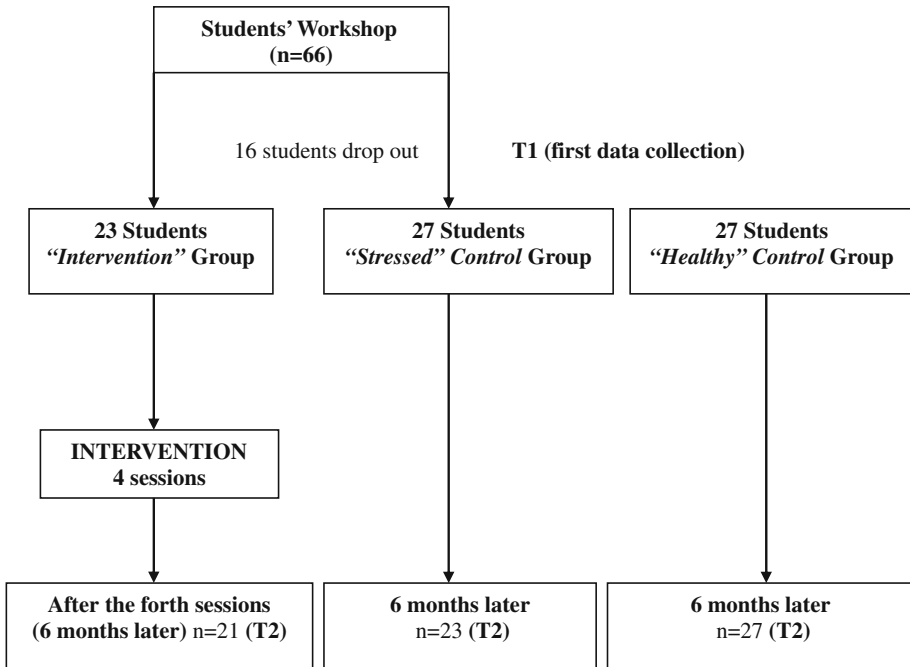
Students' Workshop
(n=66)

16 students drop out

T1 (first data collection)

23 Students
"Intervention" Group

27 Students
"Stressed" Control Group

27 Students
"Healthy" Control Group

INTERVENTION
4 sessions

After the forth sessions
(6 months later) n=21 (T2)

6 months later
n=23 (T2)

6 months later
n=27 (T2)